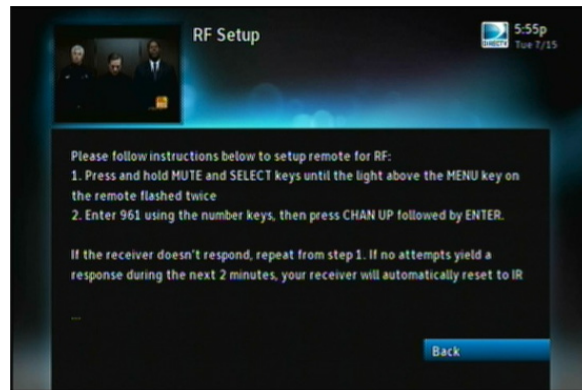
RF Setup

DIRECTV 5:55p Tue 7/15

Please follow instructions below to setup remote for RF:
1. Press and hold MUTE and SELECT keys until the light above the MENU key on the remote flashed twice
2. Enter 961 using the number keys, then press CHAN UP followed by ENTER.

If the receiver doesn't respond, repeat from step 1. If no attempts yield a response during the next 2 minutes, your receiver will automatically reset to IR

...

Back